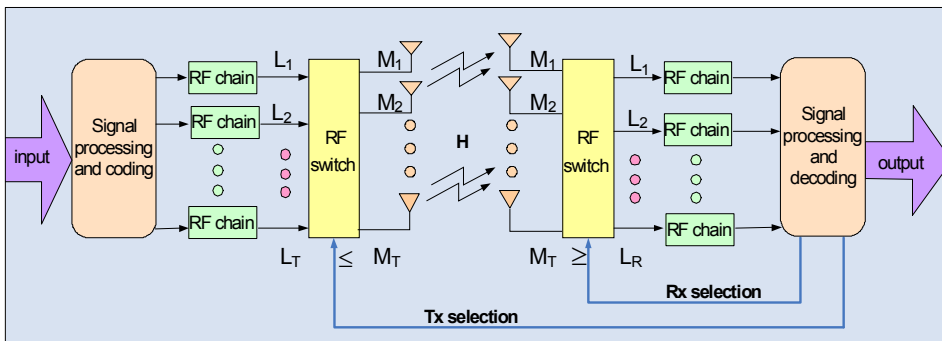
input

Signal processing and coding

RF chain
RF chain
RF chain

$L_1$
$L_2$
$L_T$

RF switch

$\leq$ $M_T$

$M_1$
$M_2$

H

$M_1$
$M_2$

$M_T$ $\geq$

RF switch

$L_1$
$L_2$
$L_R$

RF chain
RF chain
RF chain

Signal processing and decoding

output

Rx selection

Tx selection